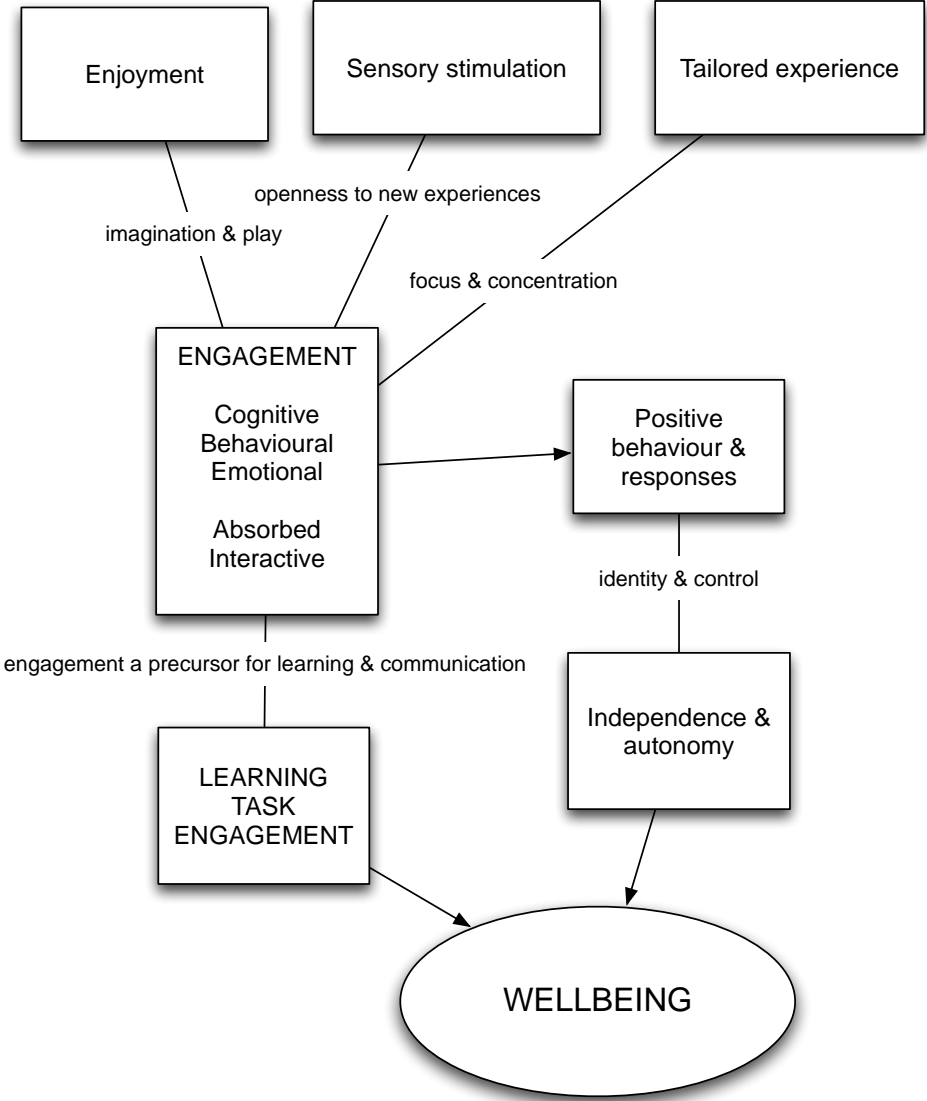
Enjoyment

Sensory stimulation

Tailored experience

openness to new experiences

imagination & play

focus & concentration

ENGAGEMENT

Cognitive
Behavioural
Emotional

Absorbed
Interactive

Positive behaviour & responses

identity & control

engagement a precursor for learning & communication

Independence & autonomy

LEARNING TASK ENGAGEMENT

WELLBEING